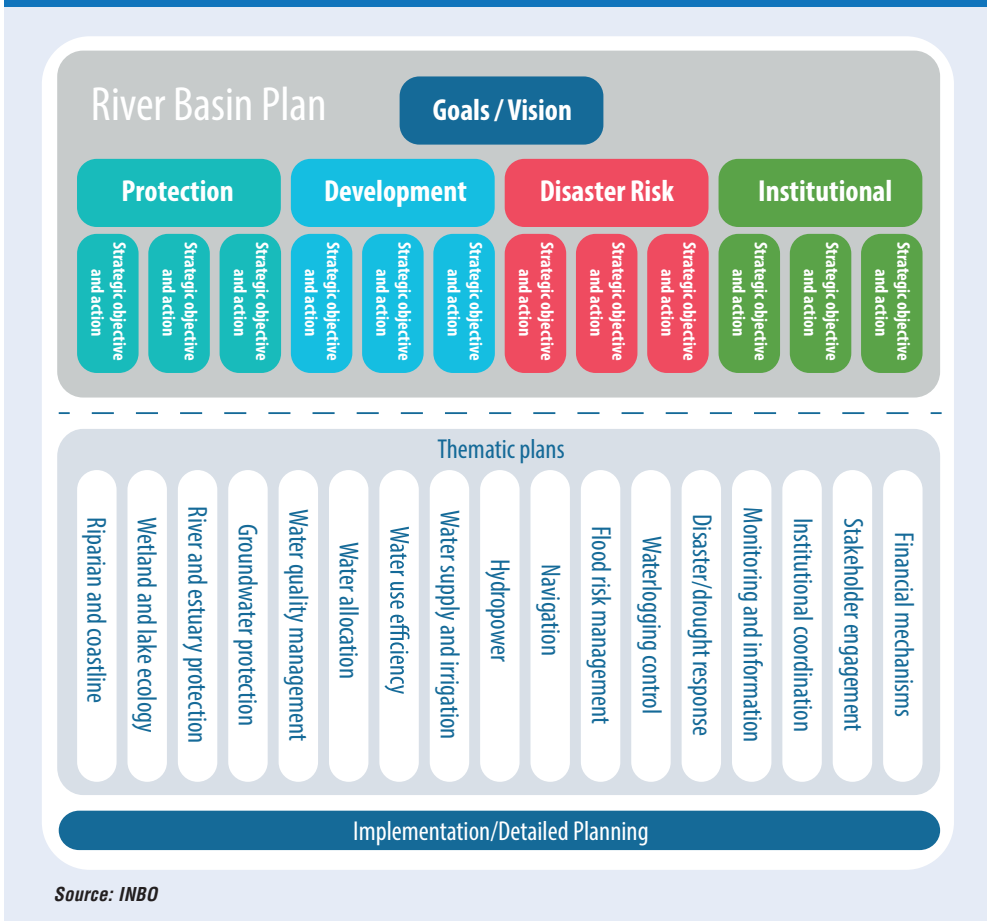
River Basin Plan

Goals / Vision

Protection

Development

Disaster Risk

Institutional

Strategic objective and action

Strategic objective and action

Strategic objective and action

Strategic objective and action

Strategic objective and action

Strategic objective and action

Strategic objective and action

Strategic objective and action

Strategic objective and action

Strategic objective and action

Strategic objective and action

Strategic objective and action

Thematic plans

Riparian and coastline

Wetland and lake ecology

River and estuary protection

Groundwater protection

Water quality management

Water allocation

Water use efficiency

Water supply and irrigation

Hydropower

Navigation

Flood risk management

Waterlogging control

Disaster/drought response

Monitoring and information

Institutional coordination

Stakeholder engagement

Financial mechanisms

Implementation/Detailed Planning

Source: INBO